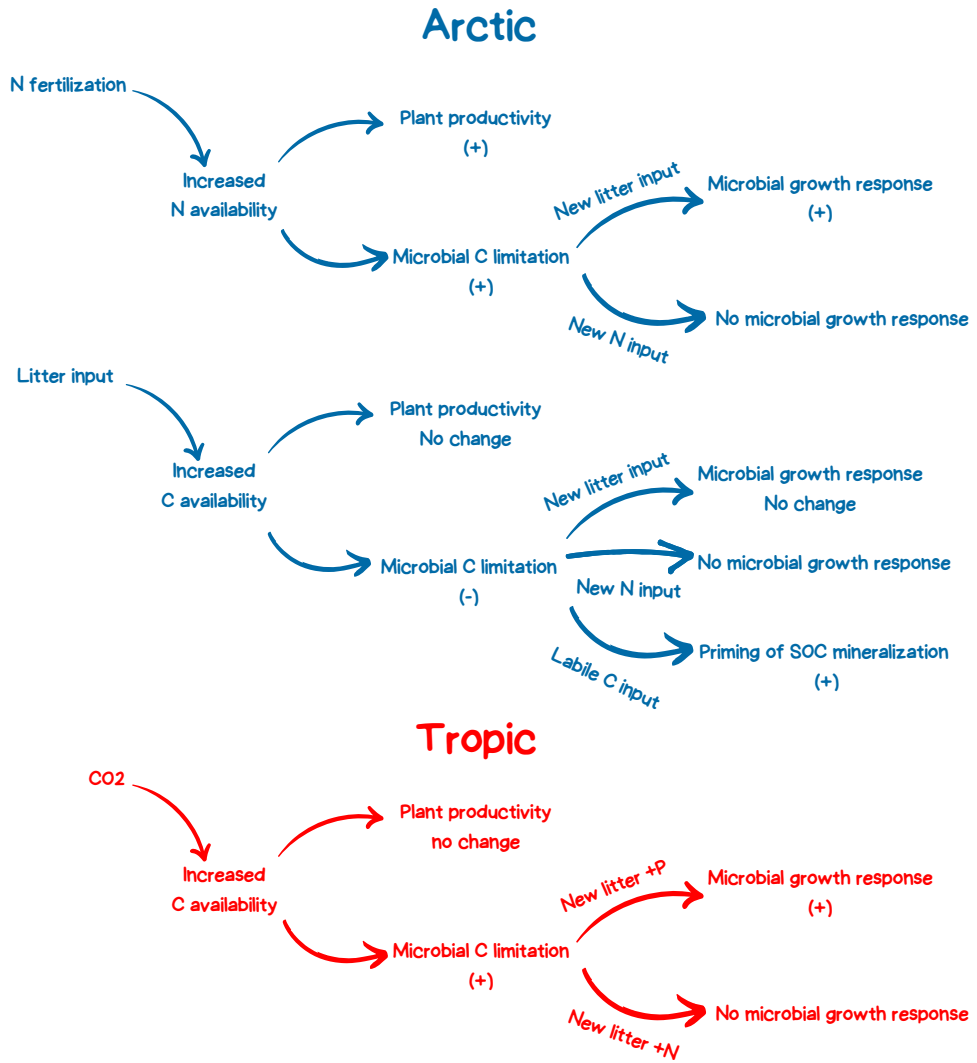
Arctic

N fertilization

Increased
N availability

Plant productivity
(+)

Microbial C limitation
(+)

New litter input

Microbial growth response
(+)

New N input

No microbial growth response

Litter input

Increased
C availability

Plant productivity
No change

Microbial C limitation
(-)

New litter input

Microbial growth response
No change

No microbial growth response

New N input

Labile C input

Priming of SOC mineralization
(+)

Tropic

CO2

Increased
C availability

Plant productivity
no change

Microbial C limitation
(+)

New litter +P

Microbial growth response
(+)

New litter +N

No microbial growth response